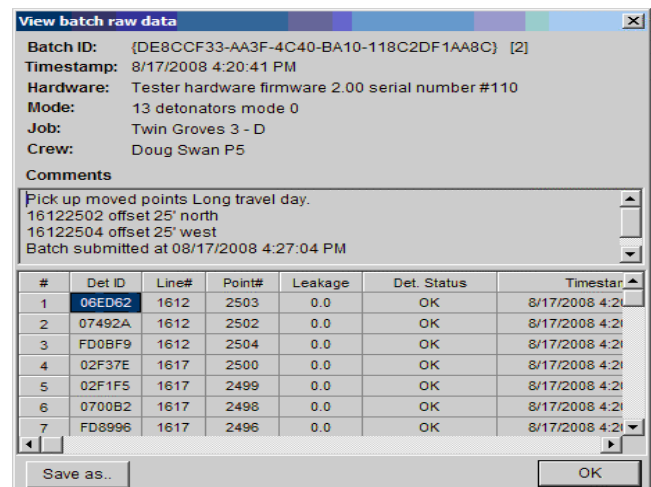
View batch raw data

Batch ID: {DE8CCF33-AA3F-4C40-BA10-118C2DF1AA8C} [2]
Timestamp: 8/17/2008 4:20:41 PM
Hardware: Tester hardware firmware 2.00 serial number #110
Mode: 13 detonators mode 0
Job: Twin Groves 3 - D
Crew: Doug Swan P5

Comments

Pick up moved points Long travel day.
16122502 offset 25' north
16122504 offset 25' west
Batch submitted at 08/17/2008 4:27:04 PM

| # | Det ID | Line# | Point# | Leakage | Det. Status | Timestan |
|---|---|---|---|---|---|---|
| 1 | 06ED62 | 1612 | 2503 | 0.0 | OK | 8/17/2008 4:2 |
| 2 | 07492A | 1612 | 2502 | 0.0 | OK | 8/17/2008 4:2 |
| 3 | FD0BF9 | 1612 | 2504 | 0.0 | OK | 8/17/2008 4:2 |
| 4 | 02F37E | 1617 | 2500 | 0.0 | OK | 8/17/2008 4:2 |
| 5 | 02F1F5 | 1617 | 2499 | 0.0 | OK | 8/17/2008 4:2 |
| 6 | 0700B2 | 1617 | 2498 | 0.0 | OK | 8/17/2008 4:2 |
| 7 | FD8996 | 1617 | 2496 | 0.0 | OK | 8/17/2008 4:2 |

Save as..

OK